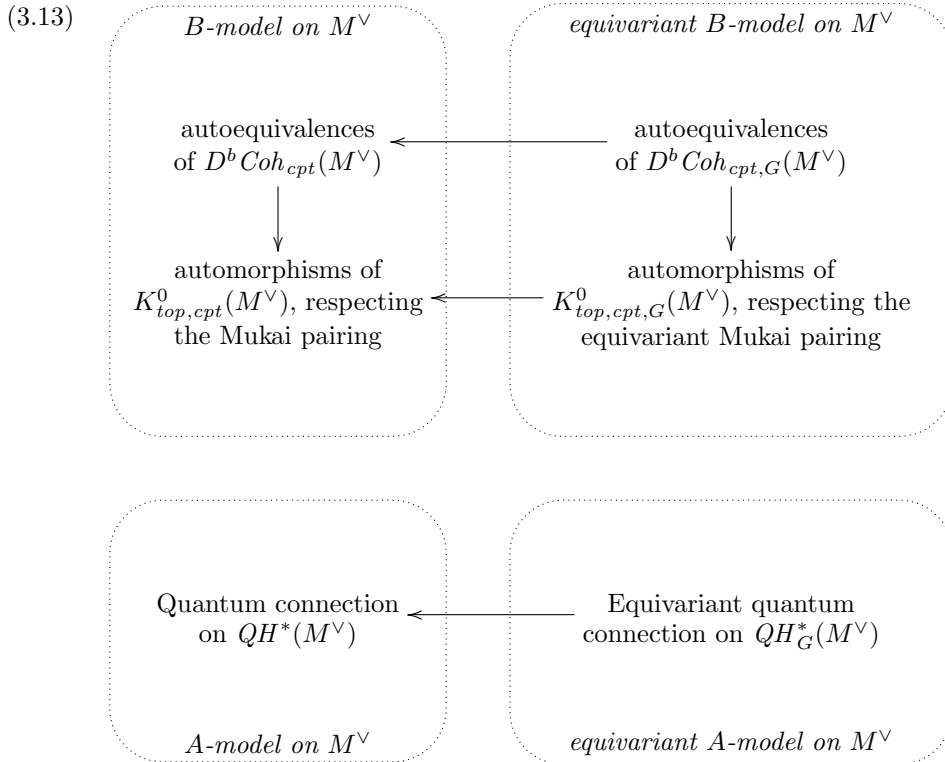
(3.13)

*B-model on $M^\vee$*

autoequivalences of $D^bCoh_{cpt}(M^\vee)$

automorphisms of $K^0_{top,cpt}(M^\vee)$, respecting the Mukai pairing

*equivariant B-model on $M^\vee$*

autoequivalences of $D^bCoh_{cpt,G}(M^\vee)$

automorphisms of $K^0_{top,cpt,G}(M^\vee)$, respecting the equivariant Mukai pairing

Quantum connection on $QH^*(M^\vee)$

*A-model on $M^\vee$*

Equivariant quantum connection on $QH^*_G(M^\vee)$

*equivariant A-model on $M^\vee$*